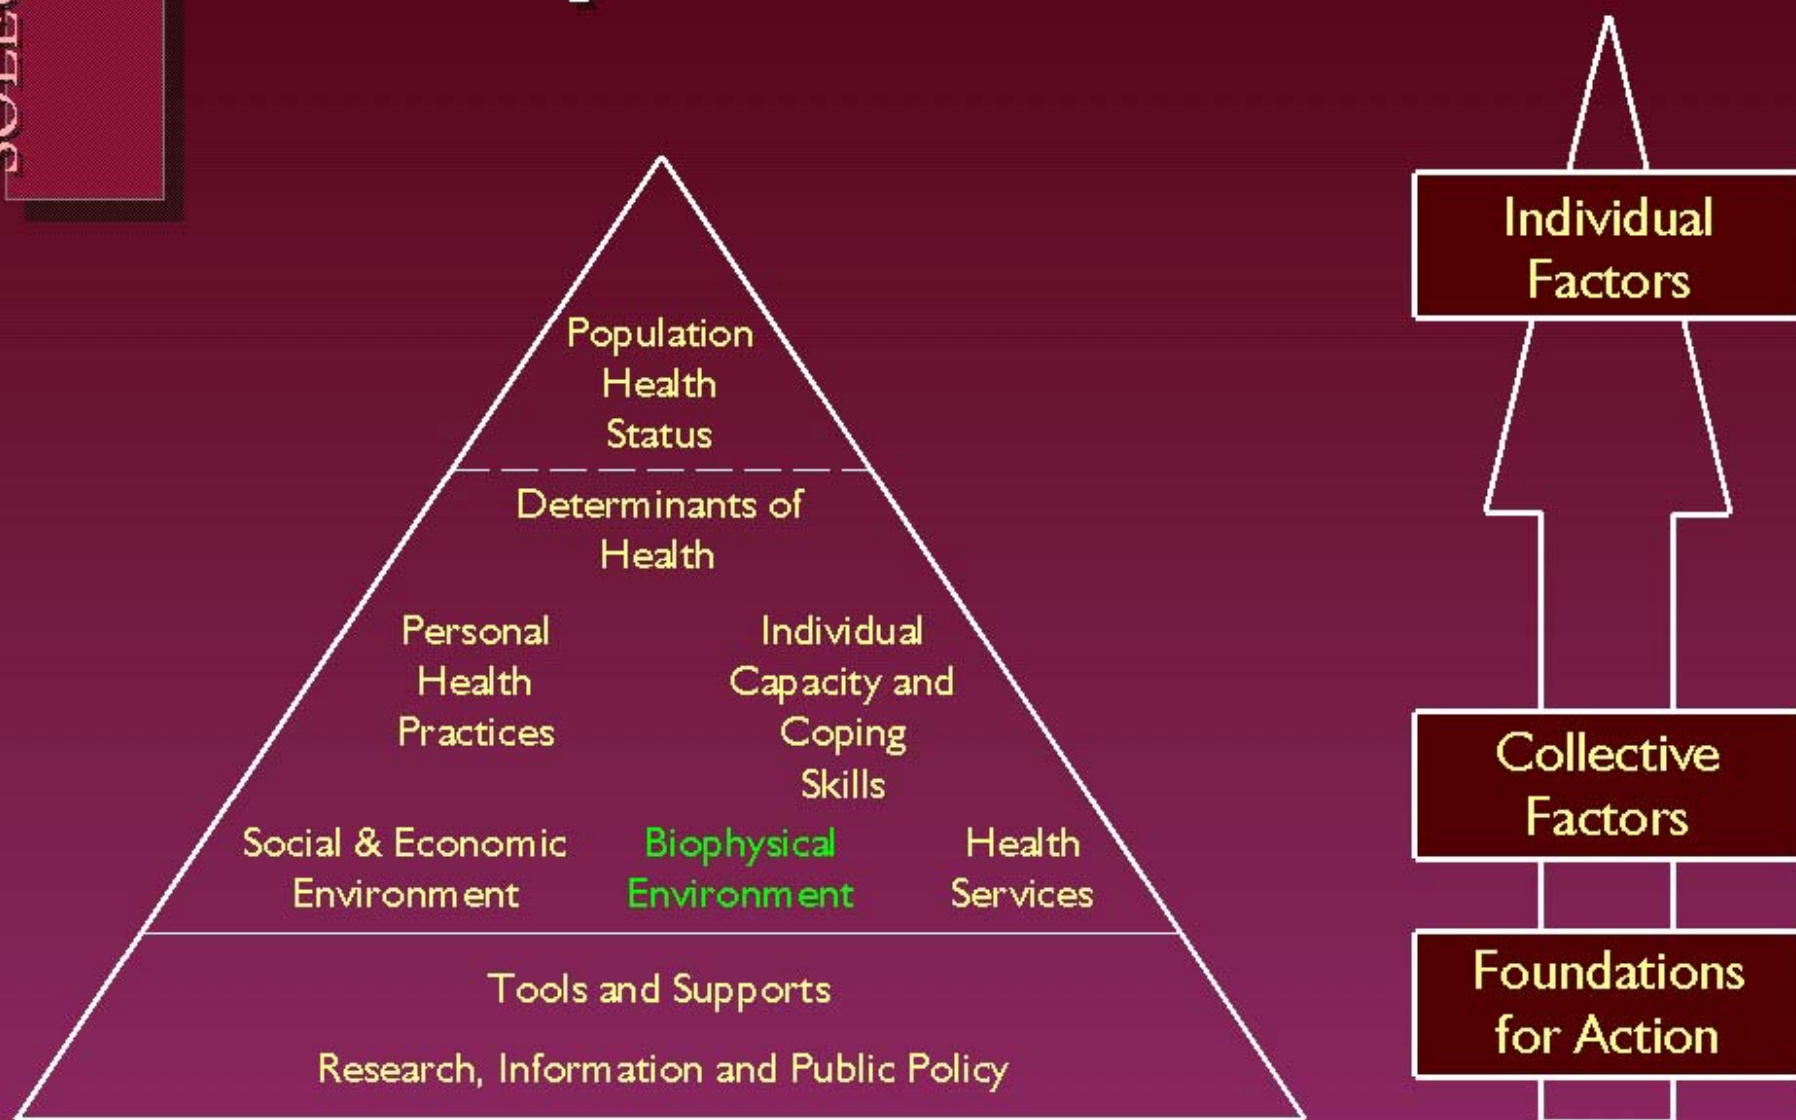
Population Health Status

Determinants of Health

Personal Health Practices

Individual Capacity and Coping Skills

Social & Economic Environment

Biophysical Environment

Health Services

Tools and Supports

Research, Information and Public Policy

Individual Factors

Collective Factors

Foundations for Action